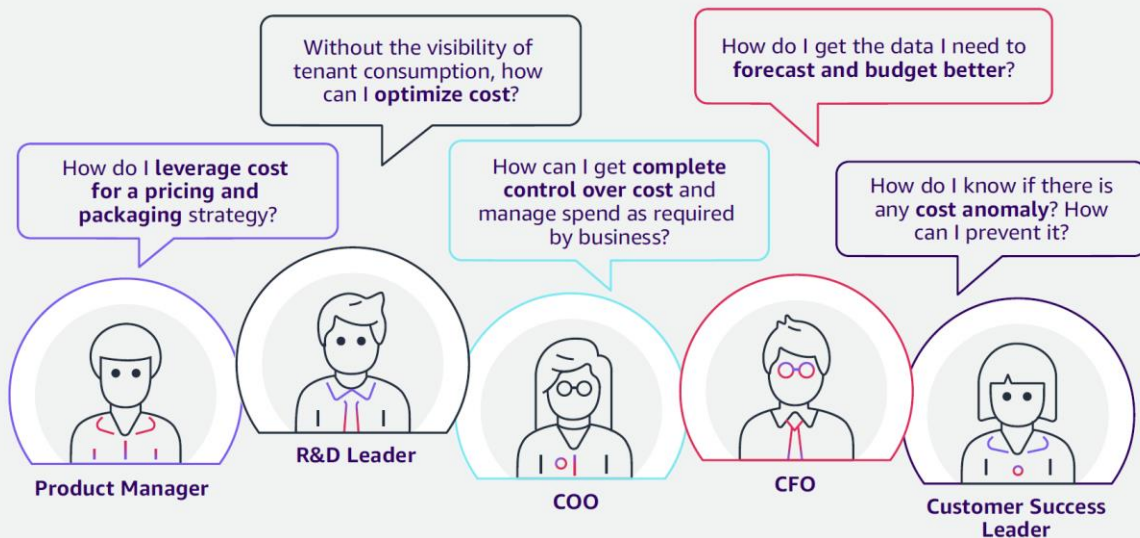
Without the visibility of tenant consumption, how can I optimize cost?

How do I get the data I need to forecast and budget better?

How do I leverage cost for a pricing and packaging strategy?

How can I get complete control over cost and manage spend as required by business?

How do I know if there is any cost anomaly? How can I prevent it?

Product Manager

R&D Leader

COO

CFO

Customer Success Leader